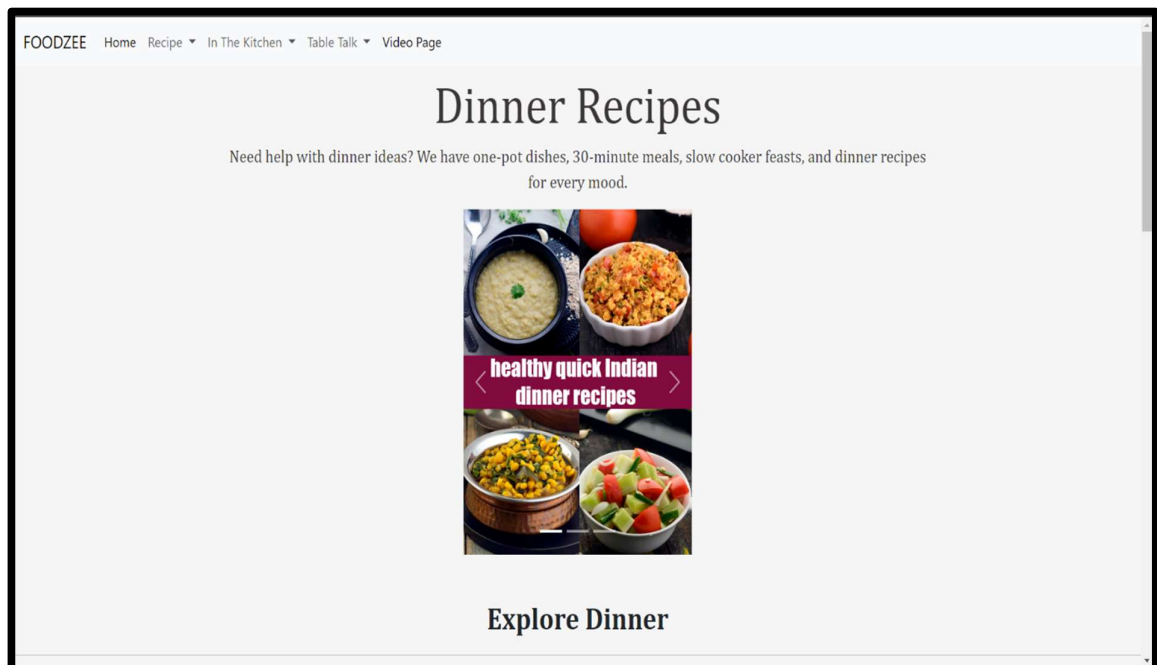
FOODZEE Home Recipe ▾ In The Kitchen ▾ Table Talk ▾ Video Page

Dinner Recipes

Need help with dinner ideas? We have one-pot dishes, 30-minute meals, slow cooker feasts, and dinner recipes for every mood.

healthy quick Indian dinner recipes

Explore Dinner